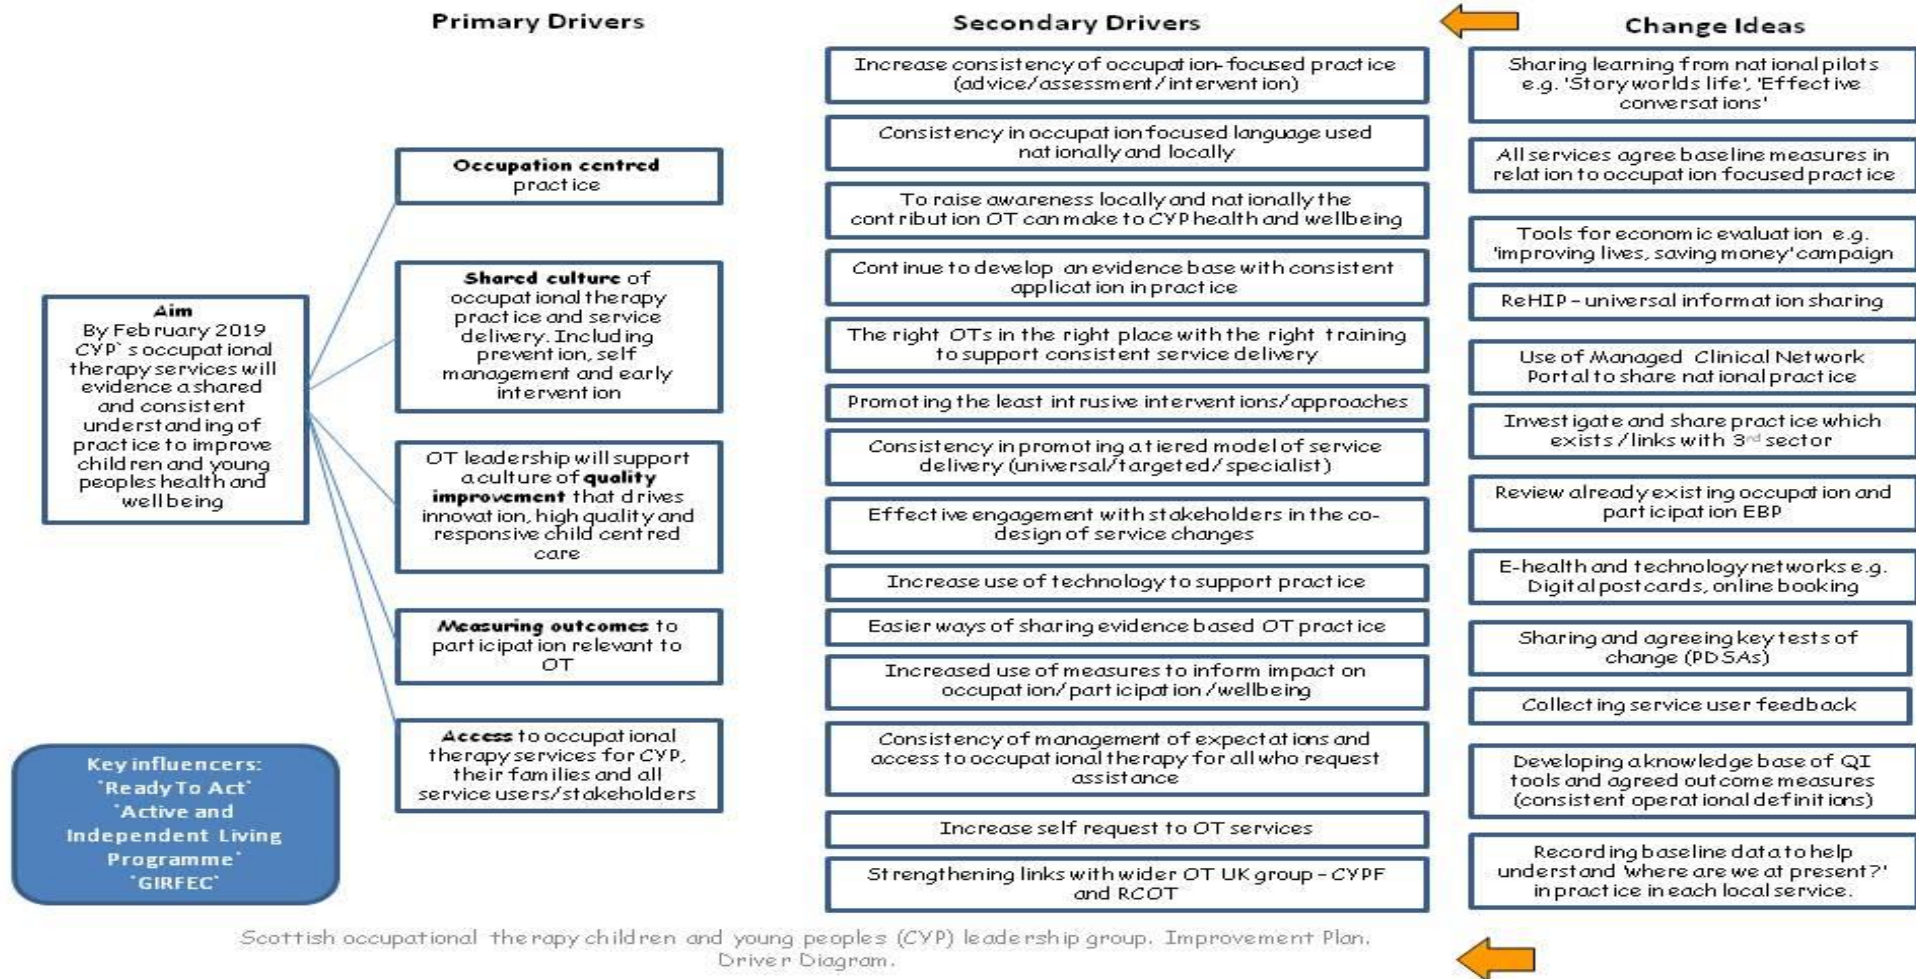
Primary Drivers

Secondary Drivers

Change Ideas

Aim
By February 2019 CYP`s occupational therapy services will evidence a shared and consistent understanding of practice to improve children and young peoples health and wellbeing

Key influencers:
'Ready To Act'
'Active and Independent Living Programme'
'GIRFEC'

Occupation centred practice

Shared culture of occupational therapy practice and service delivery. Including prevention, self management and early intervention

OT leadership will support a culture of quality improvement that drives innovation, high quality and responsive child centred care

Measuring outcomes to participation relevant to OT

Access to occupational therapy services for CYP, their families and all service users/stakeholders

Increase consistency of occupation-focused practice (advice/assessment/intervention)

Consistency in occupation focused language used nationally and locally

To raise awareness locally and nationally the contribution OT can make to CYP health and wellbeing

Continue to develop an evidence base with consistent application in practice

The right OTs in the right place with the right training to support consistent service delivery

Promoting the least intrusive interventions/approaches

Consistency in promoting a tiered model of service delivery (universal/targeted/specialist)

Effective engagement with stakeholders in the co-design of service changes

Increase use of technology to support practice

Easier ways of sharing evidence based OT practice

Increased use of measures to inform impact on occupation/participation/wellbeing

Consistency of management of expectations and access to occupational therapy for all who request assistance

Increase self request to OT services

Strengthening links with wider OT UK group - CYPF and RCOT

Sharing learning from national pilots e.g. 'Storyworlds life', 'Effective conversations'

All services agree baseline measures in relation to occupation focused practice

Tools for economic evaluation e.g. 'improving lives, saving money' campaign

ReHIP - universal information sharing

Use of Managed Clinical Network Portal to share national practice

Investigate and share practice which exists/links with 3rd sector

Review already existing occupation and participation EBP

E-health and technology networks e.g. Digital postcards, online booking

Sharing and agreeing key tests of change (PDSAs)

Collecting service user feedback

Developing a knowledge base of QI tools and agreed outcome measures (consistent operational definitions)

Recording baseline data to help understand 'where are we at present?' in practice in each local service.

Scottish occupational therapy children and young peoples (CYP) leadership group. Improvement Plan. Driver Diagram.